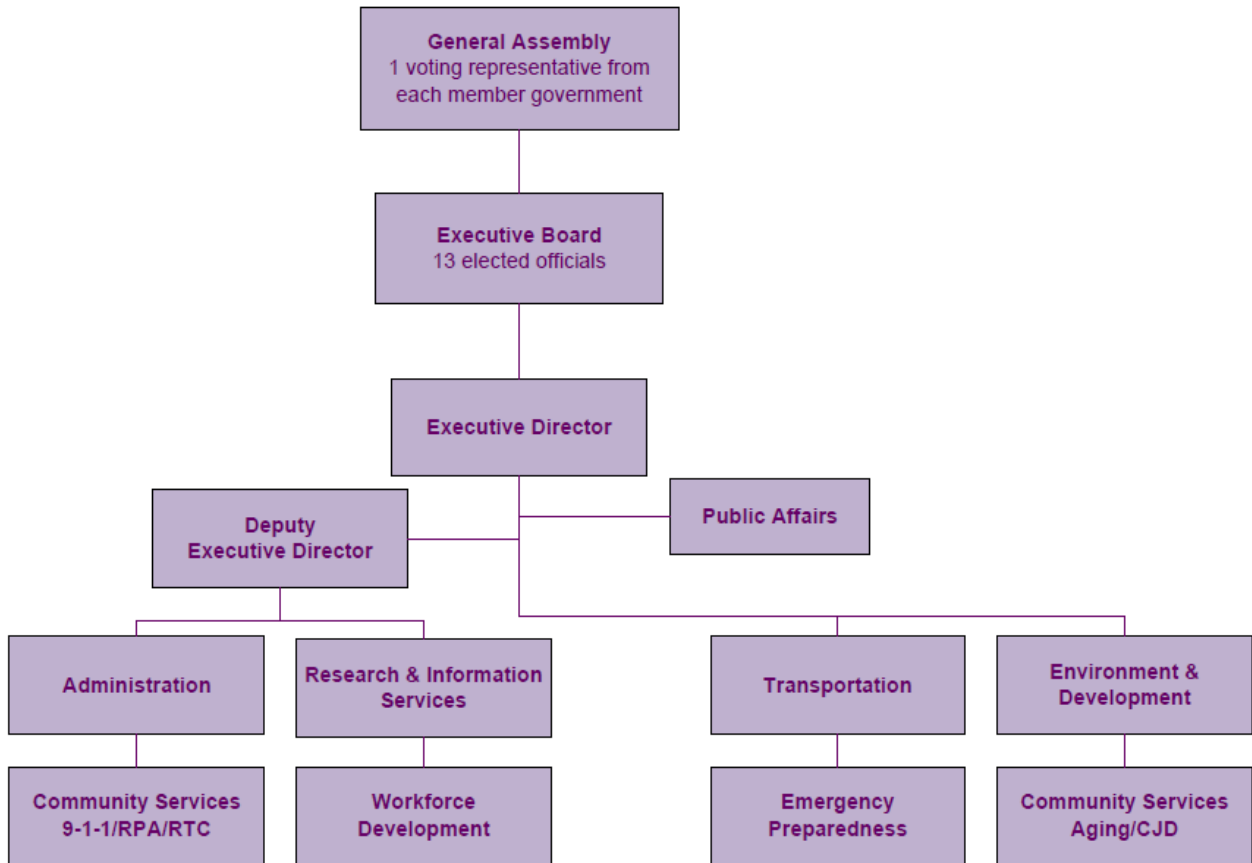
General Assembly
1 voting representative from each member government

Executive Board
13 elected officials

Executive Director

Public Affairs

Deputy Executive Director

Administration

Research & Information Services

Transportation

Environment & Development

Community Services 9-1-1/RPA/RTC

Workforce Development

Emergency Preparedness

Community Services Aging/CJD